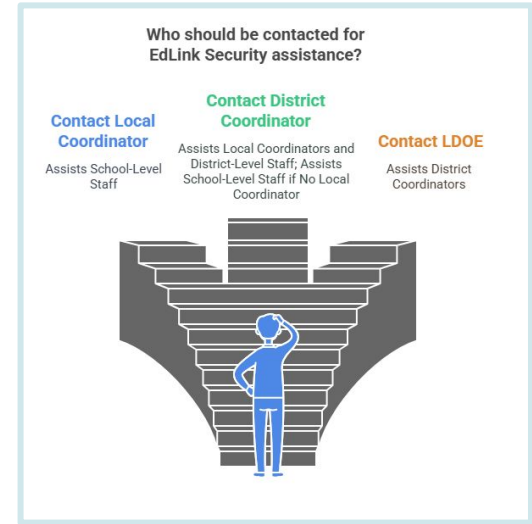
Who should be contacted for EdLink Security assistance?

Contact Local Coordinator

Assists School-Level Staff

Contact District Coordinator

Assists Local Coordinators and District-Level Staff; Assists School-Level Staff if No Local Coordinator

Contact LDOE

Assists District Coordinators